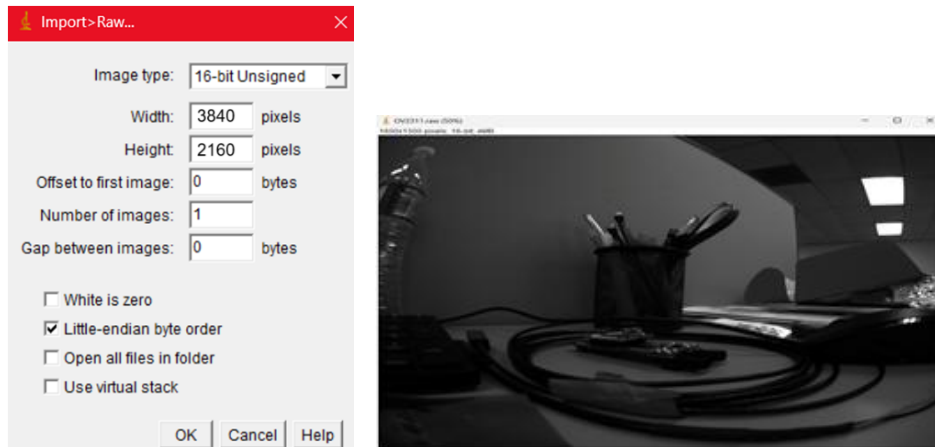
Import>Raw...

Image type: 16-bit Unsigned

Width: 3840 pixels

Height: 2160 pixels

Offset to first image: 0 bytes

Number of images: 1

Gap between images: 0 bytes

White is zero

Little-endian byte order

Open all files in folder

Use virtual stack

OK Cancel Help

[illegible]